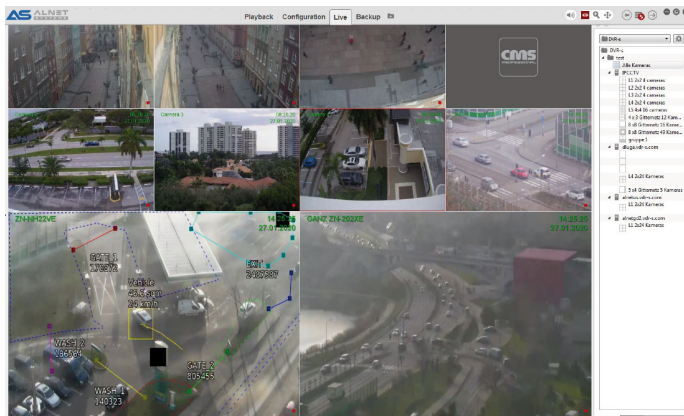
AS ALNST

Playback Configuration Live Backup

CMS

Camera 3

ZN-NH22VE

14:25:25
27.01.2020

GATE 1
170372

EXIT
2437287

Vehicle
20.5 km/h

WASH 2
186624

GATE 2
805455

WASH 1
140323

GANZ ZN-203XE

14:25:25
27.01.2020

DVR-s

root

Alle Kameras

IPCCTV

L1 2x2 4 cameras

L2 2x2 4 cameras

L3 2x2 4 cameras

L4 2x2 4 cameras

L5 4x4 16 cameras

4 x 3 Gittemetz 12 Kame...

8 x8 Gittemetz 16 Kame...

8 x8 Gittemetz 48 Kame...

gruppe1

dlugas.dvr-s.com

L4 2x2 4 Kameras

5 x4 Gittemetz 9 Kameras

alnetas.dvr-s.com

L1 2x2 4 Kameras

alnetgs2.dvr-s.com

L1 2x2 4 Kameras